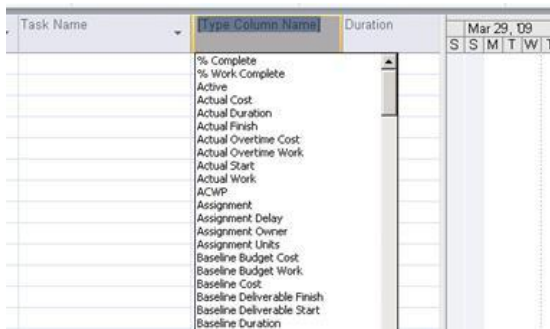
Task Name

[Type Column Name]

Duration

Mar 29, '09
S S M T W T

% Complete
% Work Complete
Active
Actual Cost
Actual Duration
Actual Finish
Actual Overtime Cost
Actual Overtime Work
Actual Start
Actual Work
ACWP
Assignment
Assignment Delay
Assignment Owner
Assignment Units
Baseline Budget Cost
Baseline Budget Work
Baseline Cost
Baseline Deliverable Finish
Baseline Deliverable Start
Baseline Duration